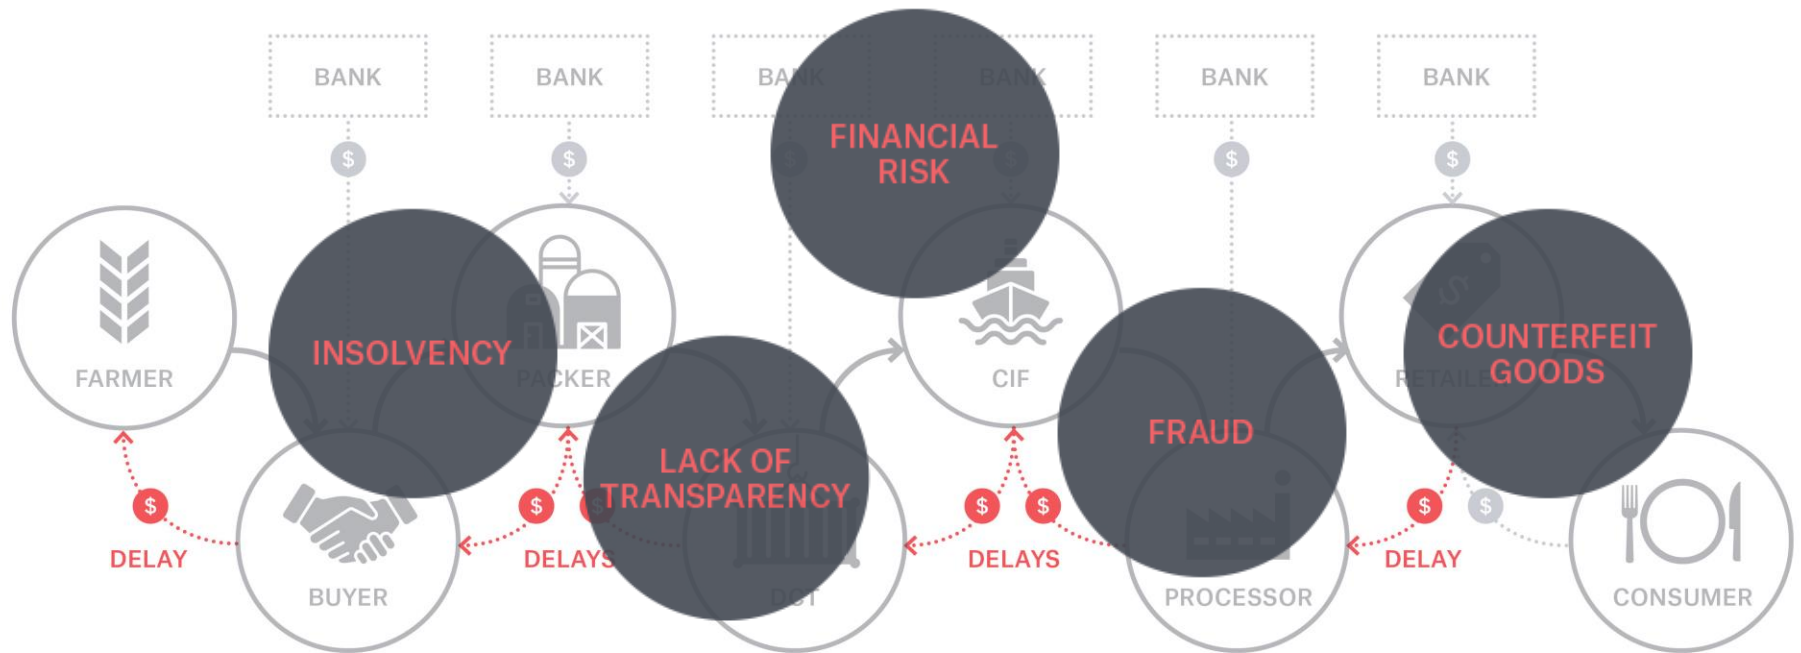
BANK

BANK

BANK

BANK

BANK

BANK

$

$

$

$

$

$

FINANCIAL RISK

FARMER

INSOLVENCY

PACKER

CIF

COUNTERFEIT GOODS

RETAILER

LACK OF TRANSPARENCY

FRAUD

$

DELAY

BUYER

$

$

DELAYS

DCT

$

$

DELAYS

PROCESSOR

$

DELAY

$

CONSUMER